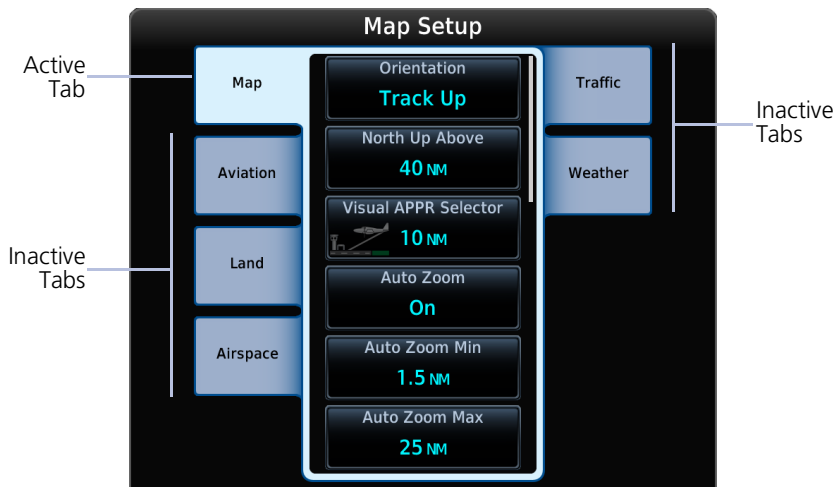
Map Setup

Active Tab

Map

Orientation
Track Up

North Up Above
40 NM

Visual APPR Selector
10 NM

Auto Zoom
On

Auto Zoom Min
1.5 NM

Auto Zoom Max
25 NM

Traffic

Weather

Inactive Tabs

Aviation

Land

Airspace

Inactive Tabs